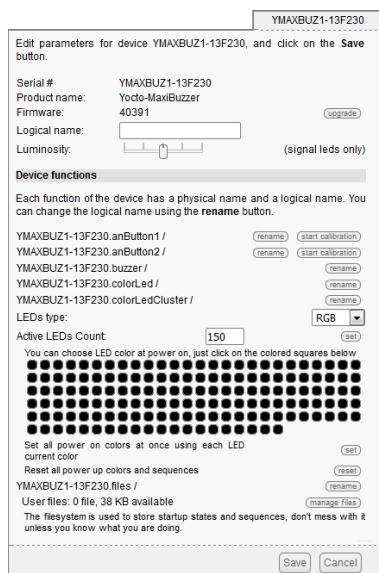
YMAXBUZ1-13F230

Edit parameters for device YMAXBUZ1-13F230, and click on the **Save** button.

Serial # YMAXBUZ1-13F230
Product name: Yocto-MaxiBuzzer
Firmware: 40391 upgrade
Logical name:
Luminosity: (signal leds only)

**Device functions**

Each function of the device has a physical name and a logical name. You can change the logical name using the **rename** button.

YMAXBUZ1-13F230.anButton1 / rename start calibration
YMAXBUZ1-13F230.anButton2 / rename start calibration
YMAXBUZ1-13F230.buzzer / rename
YMAXBUZ1-13F230.colorLed / rename
YMAXBUZ1-13F230.colorLedCluster / rename
LEDs type: RGB
Active LEDs Count: 150 set
You can choose LED color at power on, just click on the colored squares below
Set all power on colors at once using each LED current color set
Reset all power up colors and sequences reset
YMAXBUZ1-13F230.files / rename
User files: 0 file, 38 KB available manage files
The filesystem is used to store startup states and sequences, don't mess with it unless you know what you are doing.

Save Cancel